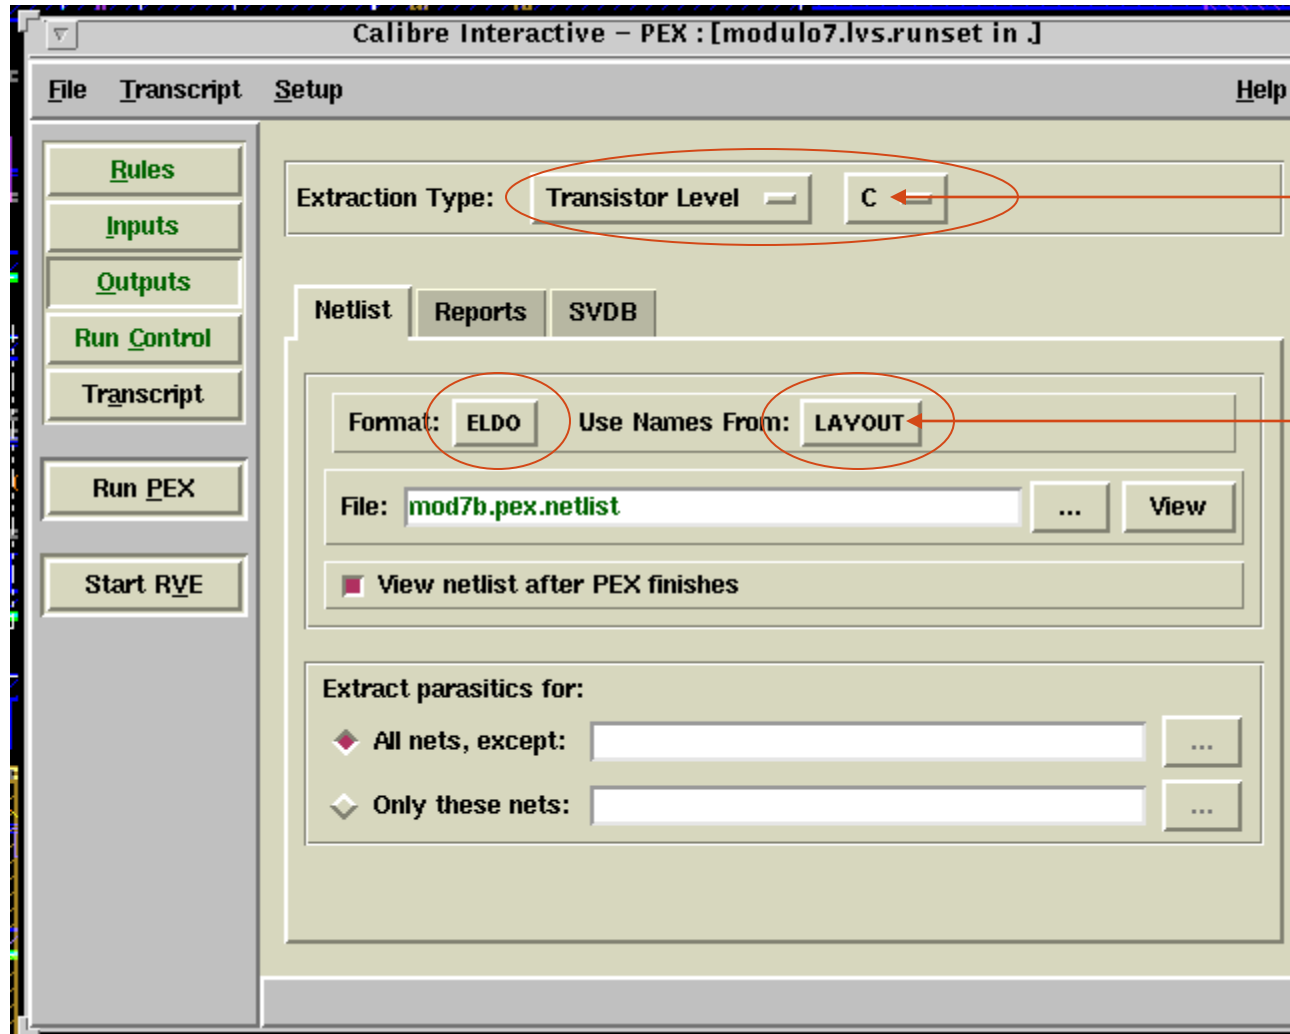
Calibre Interactive – PEX : [modulo7.lvs.runset in .]

File Transcript Setup Help

Rules
Inputs
Outputs
Run Control
Transcript

Run PEX

Start RVE

Extraction Type: Transistor Level C

Netlist Reports SVDB

Format: ELDO Use Names From: LAYOUT

File: mod7b.pex.netlist ... View

View netlist after PEX finishes

Extract parasitics for:

All nets, except: ...

Only these nets: ...